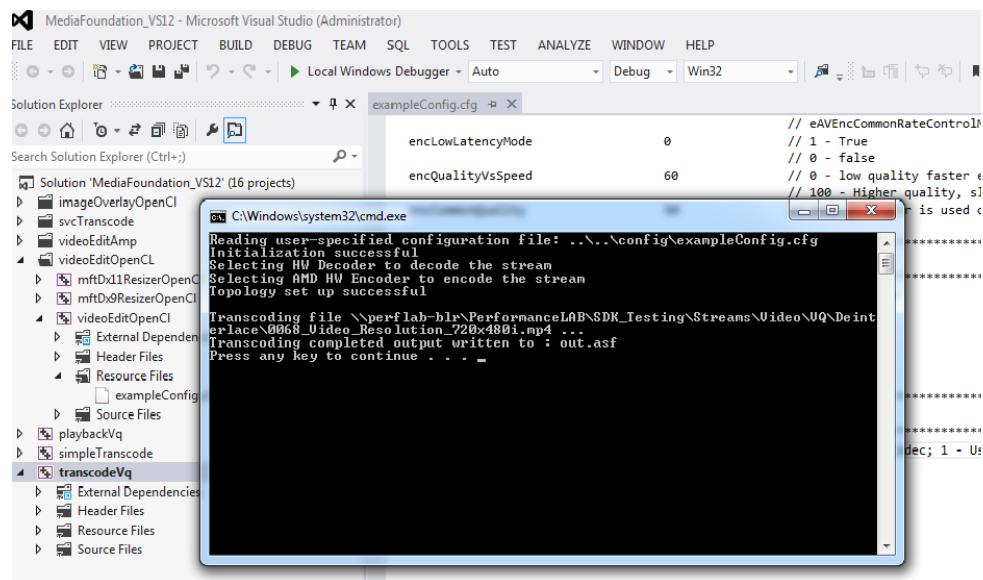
MediaFoundation_VS12 - Microsoft Visual Studio (Administrator)

FILE EDIT VIEW PROJECT BUILD DEBUG TEAM SQL TOOLS TEST ANALYZE WINDOW HELP

Local Windows Debugger Auto Debug Win32

Solution Explorer

Search Solution Explorer (Ctrl+;)

Solution 'MediaFoundation_VS12' (16 projects)
imageOverlayOpenCl
svcTranscode
videoEditAmp
videoEditOpenCL
mftDx11ResizerOpenC
mftDx9ResizerOpenCl
videoEditOpenCl
External Dependen
Header Files
Resource Files
exampleConfig
Source Files
playbackVq
simpleTranscode
transcodeVq
External Dependencies
Header Files
Resource Files
Source Files

exampleConfig.cfg

// eAVEncCommonRateControlM
encLowLatencyMode 0 // 1 - True
// 0 - false
encQualityVsSpeed 60 // 0 - low quality faster e
// 100 - Higher quality, sl
r is used c

dec; 1 - Us

C:\Windows\system32\cmd.exe

Reading user-specified configuration file: ..\..\config\exampleConfig.cfg
Initialization successful
Selecting HW Decoder to decode the stream
Selecting AMD HW Encoder to encode the stream
Topology set up successful

Transcoding file \\perflab-blr\PerformanceLAB\SDK_Testing\Streams\Video\VQ\Deinterlace\0068_Video_Resolution_720x480i.mp4 ...
Transcoding completed output written to : out.asf
Press any key to continue . . . _